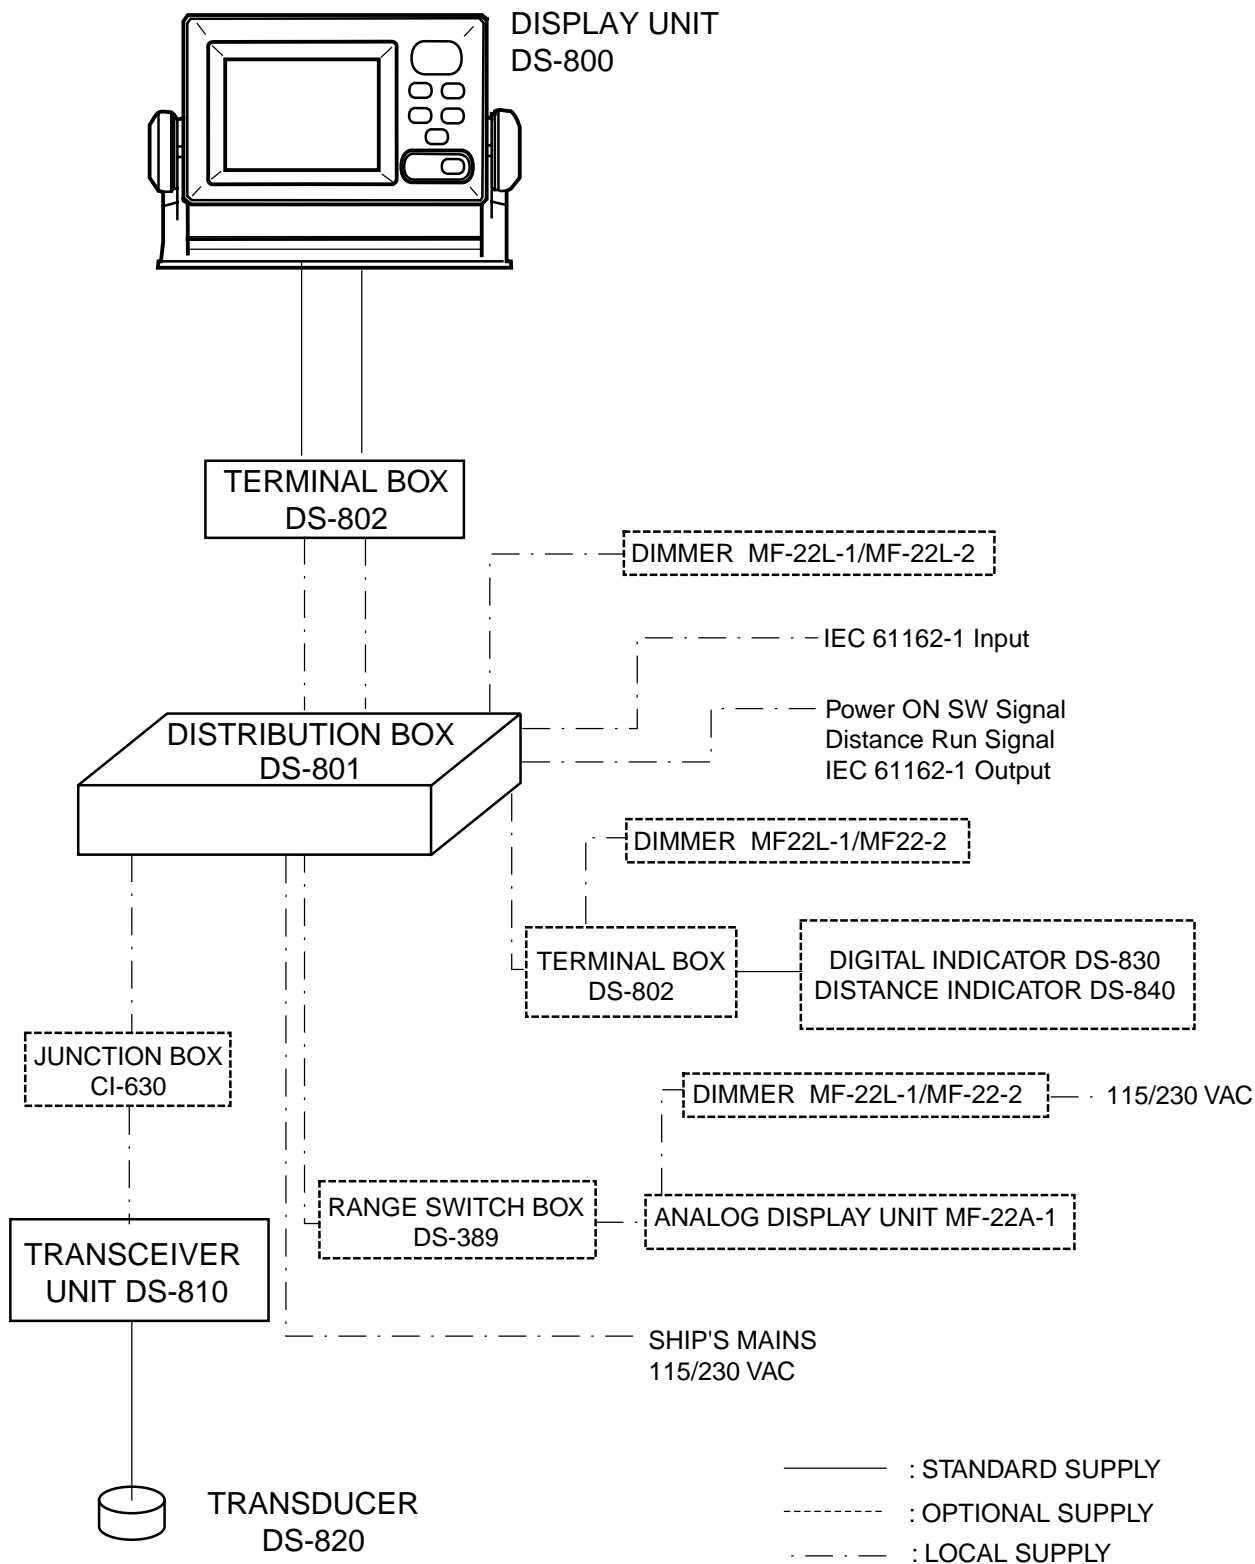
DISPLAY UNIT
DS-800

TERMINAL BOX
DS-802

DIMMER MF-22L-1/MF-22L-2

IEC 61162-1 Input

Power ON SW Signal
Distance Run Signal
IEC 61162-1 Output

DISTRIBUTION BOX
DS-801

DIMMER MF22L-1/MF22-2

TERMINAL BOX
DS-802

DIGITAL INDICATOR DS-830
DISTANCE INDICATOR DS-840

JUNCTION BOX
CI-630

DIMMER MF-22L-1/MF-22-2

115/230 VAC

RANGE SWITCH BOX
DS-389

ANALOG DISPLAY UNIT MF-22A-1

TRANSCEIVER
UNIT DS-810

SHIP'S MAINS
115/230 VAC

TRANSDUCER
DS-820

: STANDARD SUPPLY
: OPTIONAL SUPPLY
: LOCAL SUPPLY